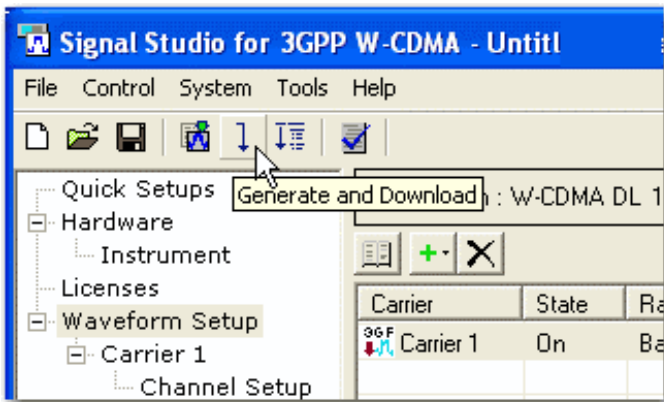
Signal Studio for 3GPP W-CDMA - Untitl

File Control System Tools Help

Quick Setups
Hardware
Instrument
Licenses
Waveform Setup
Carrier 1
Channel Setup

Generate and Download

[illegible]n : W-CDMA DL 1

| Carrier | State | Ra |
|---|---|---|
| Carrier 1 | On | Ba |